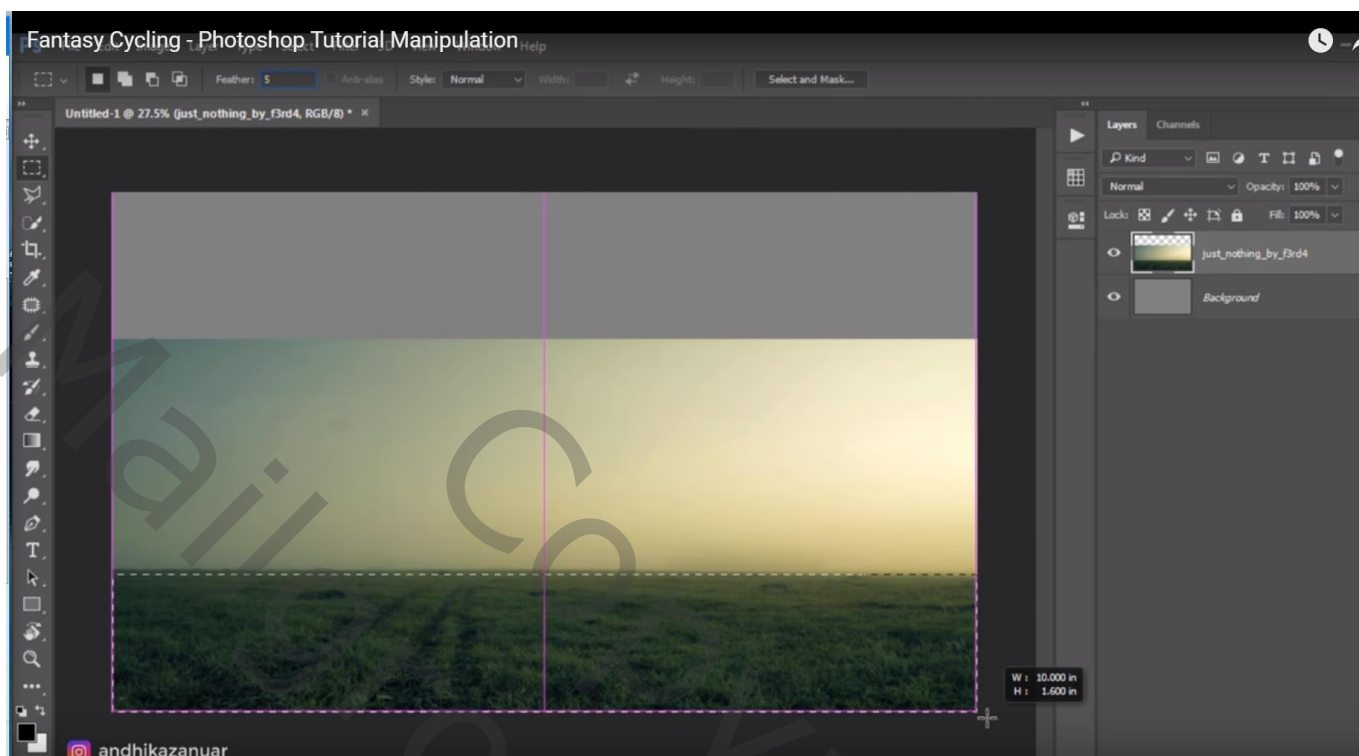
Fantasy Cycling - Photoshop Tutorial Manipulation Help

Feather: 5 Anti-alias Style: Normal Width: Height: Select and Mask...

Untitled-1 @ 27.5% (just_nothing_by_f3rd4, RGB/8) * ×

Layers Channels

Kind

Normal Opacity: 100%

Lock: Fill: 100%

just_nothing_by_f3rd4

Background

W : 10.000 in
H : 1.600 in

andhikazanuar